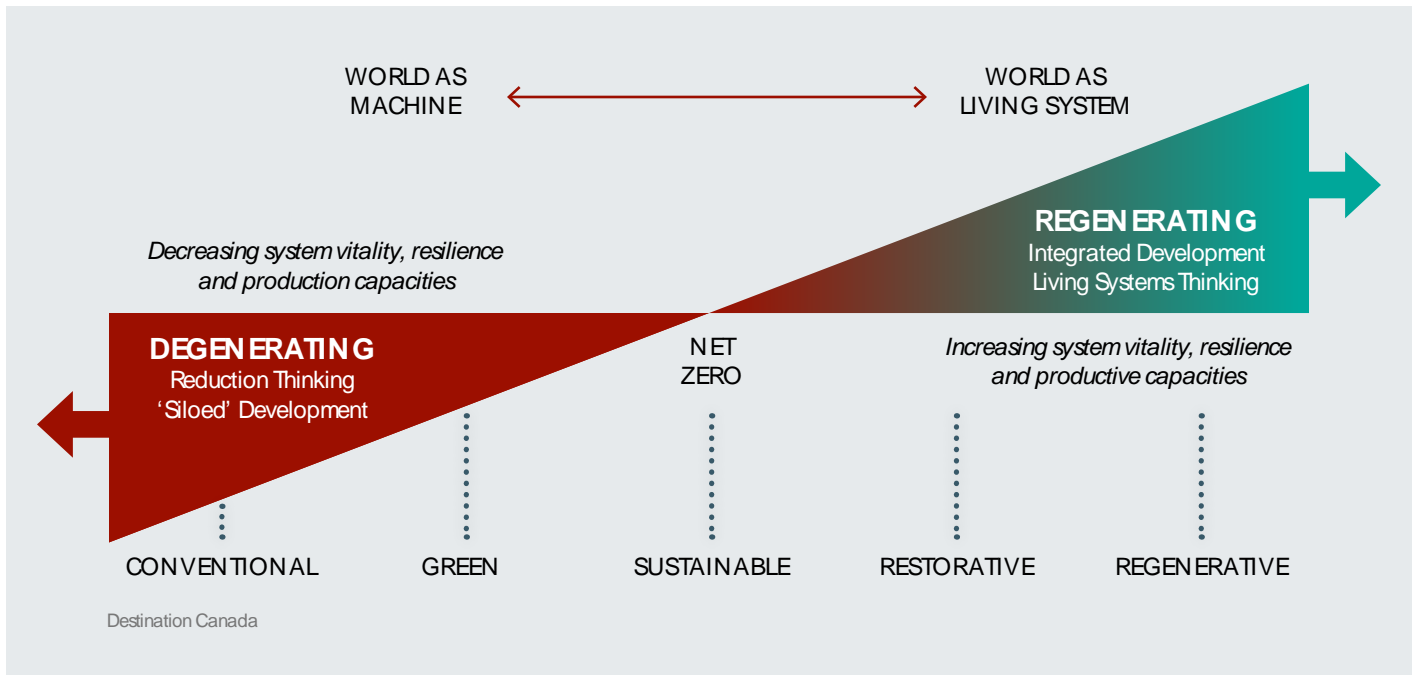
WORLD AS MACHINE

WORLD AS LIVING SYSTEM

REGENERATING
Integrated Development
Living Systems Thinking

Decreasing system vitality, resilience and production capacities

DEGENERATING
Reduction Thinking
'Siloed' Development

NET ZERO

Increasing system vitality, resilience and productive capacities

CONVENTIONAL

GREEN

SUSTAINABLE

RESTORATIVE

REGENERATIVE

Destination Canada